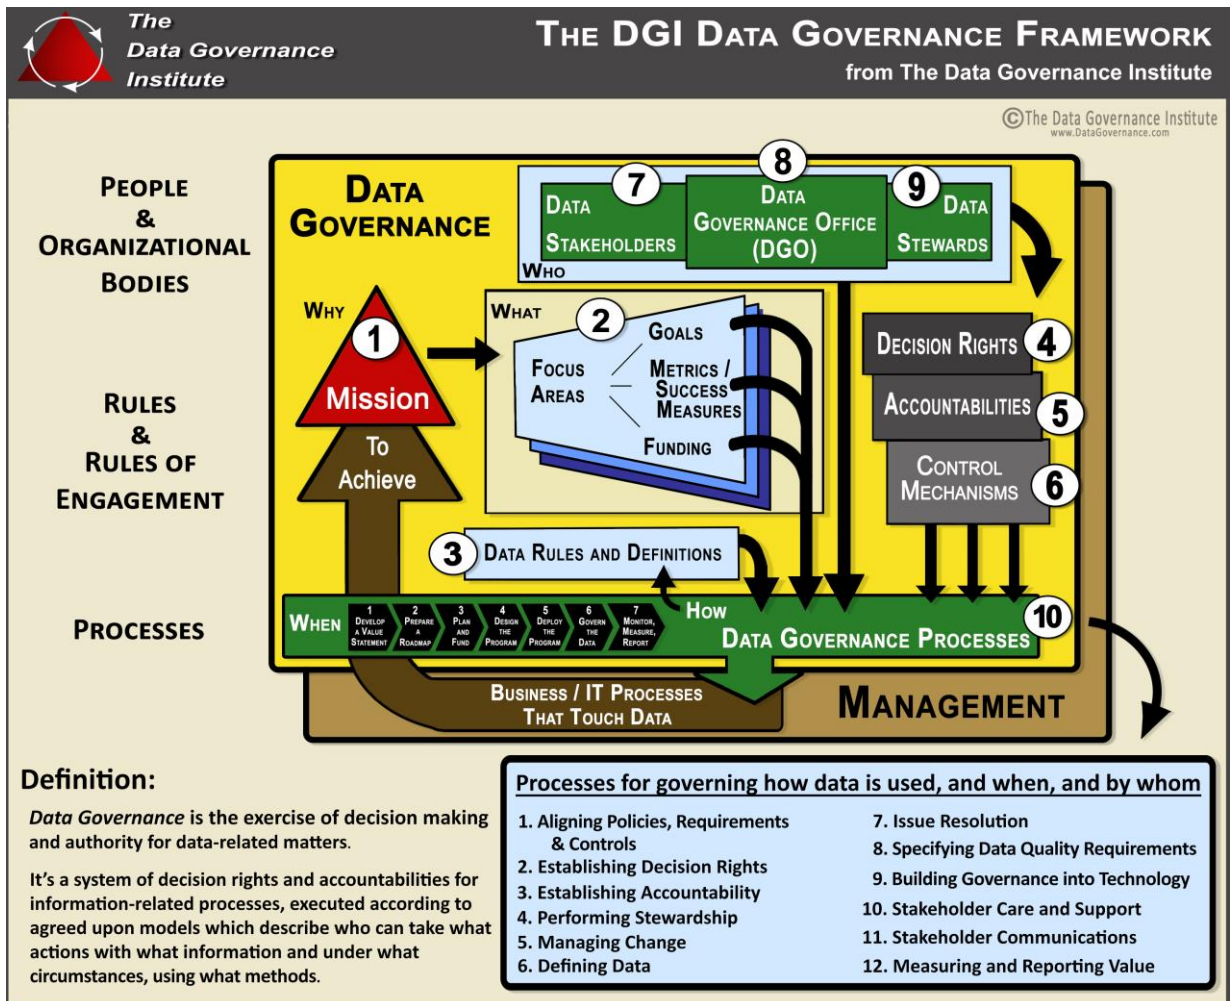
The Data Governance Institute

THE DGI DATA GOVERNANCE FRAMEWORK
from The Data Governance Institute

©The Data Governance Institute
www.DataGovernance.com

PEOPLE & ORGANIZATIONAL BODIES

RULES & RULES OF ENGAGEMENT

PROCESSES

DATA GOVERNANCE

7 DATA STAKEHOLDERS
8 DATA GOVERNANCE OFFICE (DGO)
9 DATA STEWARDS
WHO

WHY
1 Mission
To Achieve

WHAT
2
FOCUS AREAS
GOALS
METRICS / SUCCESS MEASURES
FUNDING

DECISION RIGHTS 4
ACCOUNTABILITIES 5
CONTROL MECHANISMS 6

3 DATA RULES AND DEFINITIONS

WHEN
1 DEVELOP A VALUE STATEMENT
2 PREPARE A ROADMAP
3 PLAN AND FUND
4 DESIGN THE PROGRAM
5 DEPLOY THE PROGRAM
6 GOVERN THE DATA
7 MONITOR, MEASURE, REPORT

HOW
DATA GOVERNANCE PROCESSES 10

BUSINESS / IT PROCESSES THAT TOUCH DATA

MANAGEMENT

Definition:

*Data Governance* is the exercise of decision making and authority for data-related matters.

It's a system of decision rights and accountabilities for information-related processes, executed according to agreed upon models which describe who can take what actions with what information and under what circumstances, using what methods.

Processes for governing how data is used, and when, and by whom

1. Aligning Policies, Requirements & Controls
2. Establishing Decision Rights
3. Establishing Accountability
4. Performing Stewardship
5. Managing Change
6. Defining Data
7. Issue Resolution
8. Specifying Data Quality Requirements
9. Building Governance into Technology
10. Stakeholder Care and Support
11. Stakeholder Communications
12. Measuring and Reporting Value